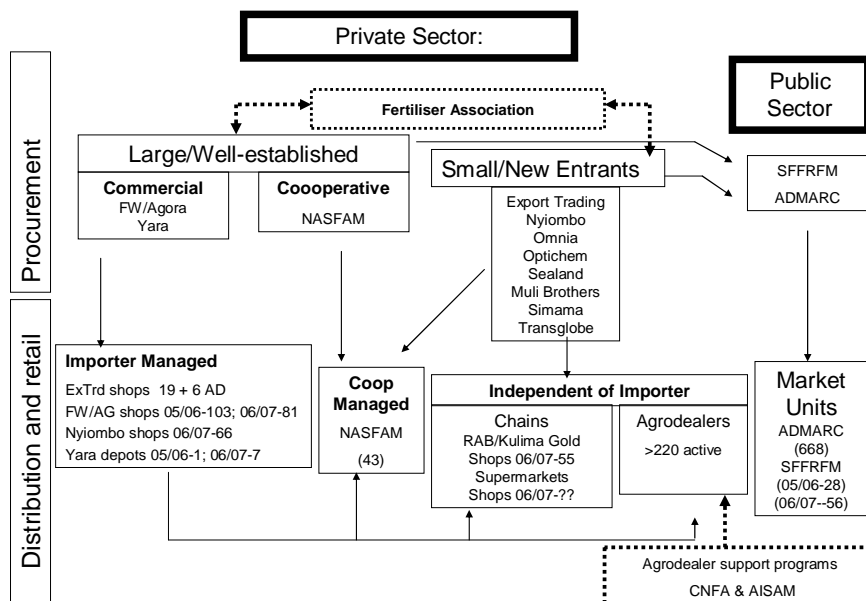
Private Sector:

Public Sector

Procurement

Fertiliser Association

Large/Well-established

Commercial
FW/Agora
Yara

Coooperative
NASFAM

Small/New Entrants

Export Trading
Nyiombo
Omnia
Optichem
Sealand
Muli Brothers
Simama
Transglobe

SFFRFM
ADMARC

Distribution and retail

Importer Managed
ExTrd shops 19 + 6 AD
FW/AG shops 05/06-103; 06/07-81
Nyiombo shops 06/07-66
Yara depots 05/06-1; 06/07-7

Coop Managed
NASFAM
(43)

Independent of Importer

Chains
RAB/Kulima Gold
Shops 06/07-55
Supermarkets
Shops 06/07-??

Agrodealers
>220 active

Market Units
ADMARC
(668)
SFFRFM
(05/06-28)
(06/07--56)

Agrodealer support programs
CNFA & AISAM